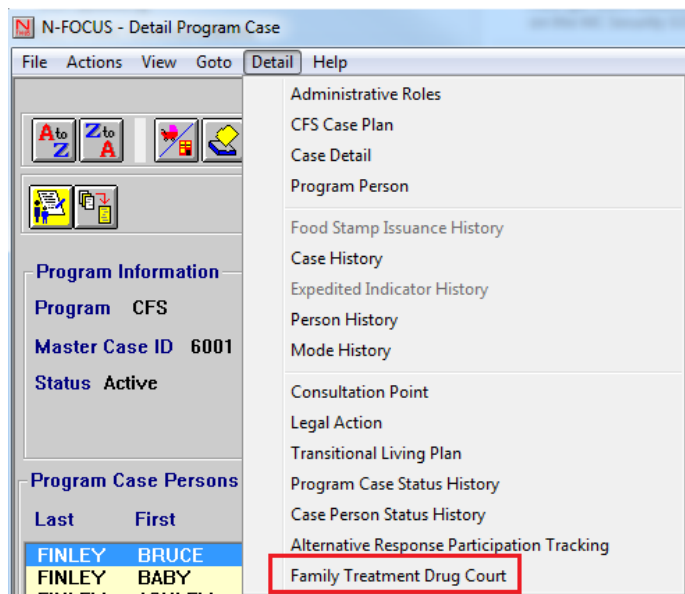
N-FOCUS - Detail Program Case

File Actions View Goto Detail Help

Program Information
Program CFS
Master Case ID 6001
Status Active

Program Case Persons
Last First
FINLEY BRUCE
FINLEY BABY

Administrative Roles
CFS Case Plan
Case Detail
Program Person
Food Stamp Issuance History
Case History
Expedited Indicator History
Person History
Mode History
Consultation Point
Legal Action
Transitional Living Plan
Program Case Status History
Case Person Status History
Alternative Response Participation Tracking
Family Treatment Drug Court